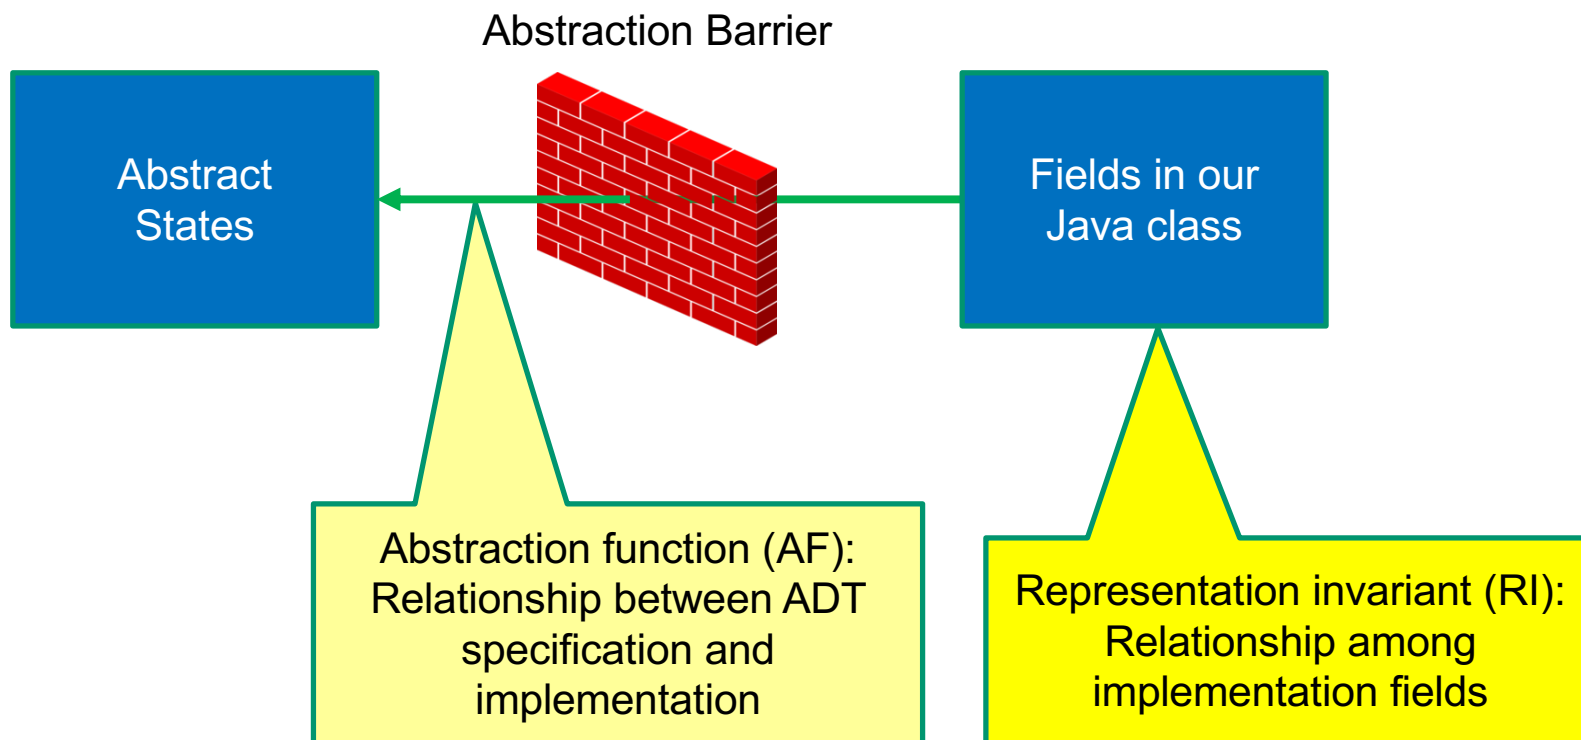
Abstraction Barrier

Abstract States

Fields in our Java class

Abstraction function (AF): Relationship between ADT specification and implementation

Representation invariant (RI): Relationship among implementation fields